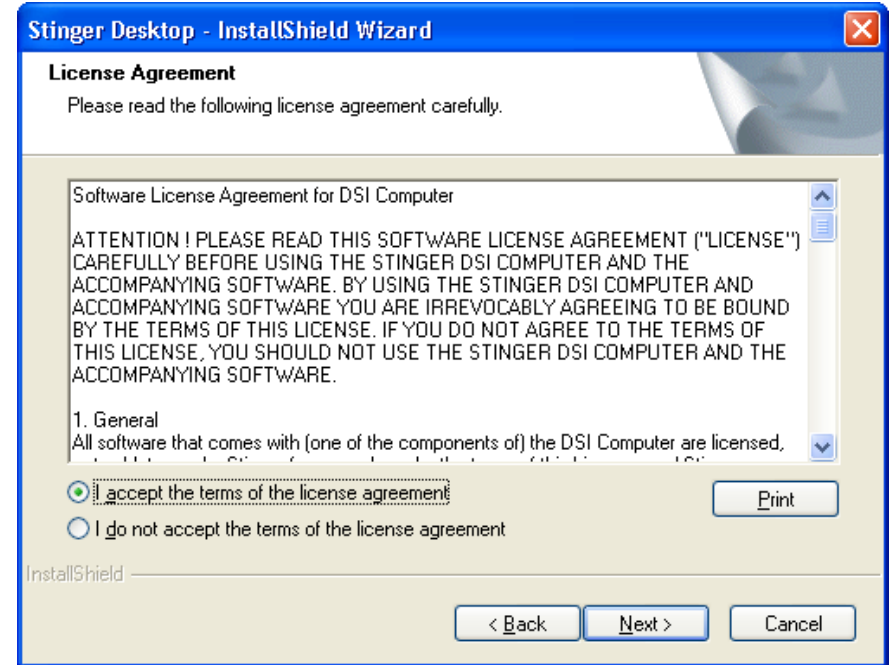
Stinger Desktop - InstallShield Wizard

License Agreement

Please read the following license agreement carefully.

Software License Agreement for DSI Computer

ATTENTION ! PLEASE READ THIS SOFTWARE LICENSE AGREEMENT ("LICENSE") CAREFULLY BEFORE USING THE STINGER DSI COMPUTER AND THE ACCOMPANYING SOFTWARE. BY USING THE STINGER DSI COMPUTER AND ACCOMPANYING SOFTWARE YOU ARE IRREVOCABLY AGREEING TO BE BOUND BY THE TERMS OF THIS LICENSE. IF YOU DO NOT AGREE TO THE TERMS OF THIS LICENSE, YOU SHOULD NOT USE THE STINGER DSI COMPUTER AND THE ACCOMPANYING SOFTWARE.

1. General
All software that comes with (one of the components of) the DSI Computer are licensed, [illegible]

I accept the terms of the license agreement

I do not accept the terms of the license agreement

Print

InstallShield

< Back

Next >

Cancel